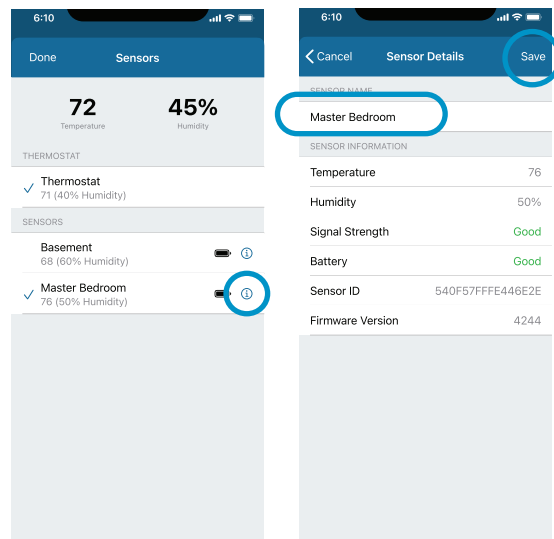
6:10

Done Sensors

72
Temperature

45%
Humidity

THERMOSTAT

✓ Thermostat
71 (40% Humidity)

SENSORS

Basement
68 (60% Humidity)

✓ Master Bedroom
76 (50% Humidity)

6:10

< Cancel Sensor Details Save

SENSOR NAME

Master Bedroom

SENSOR INFORMATION

| | |
|---|---|
| Temperature | 76 |
| Humidity | 50% |
| Signal Strength | Good |
| Battery | Good |
| Sensor ID | 540F57FFFE446E2E |
| Firmware Version | 4244 |